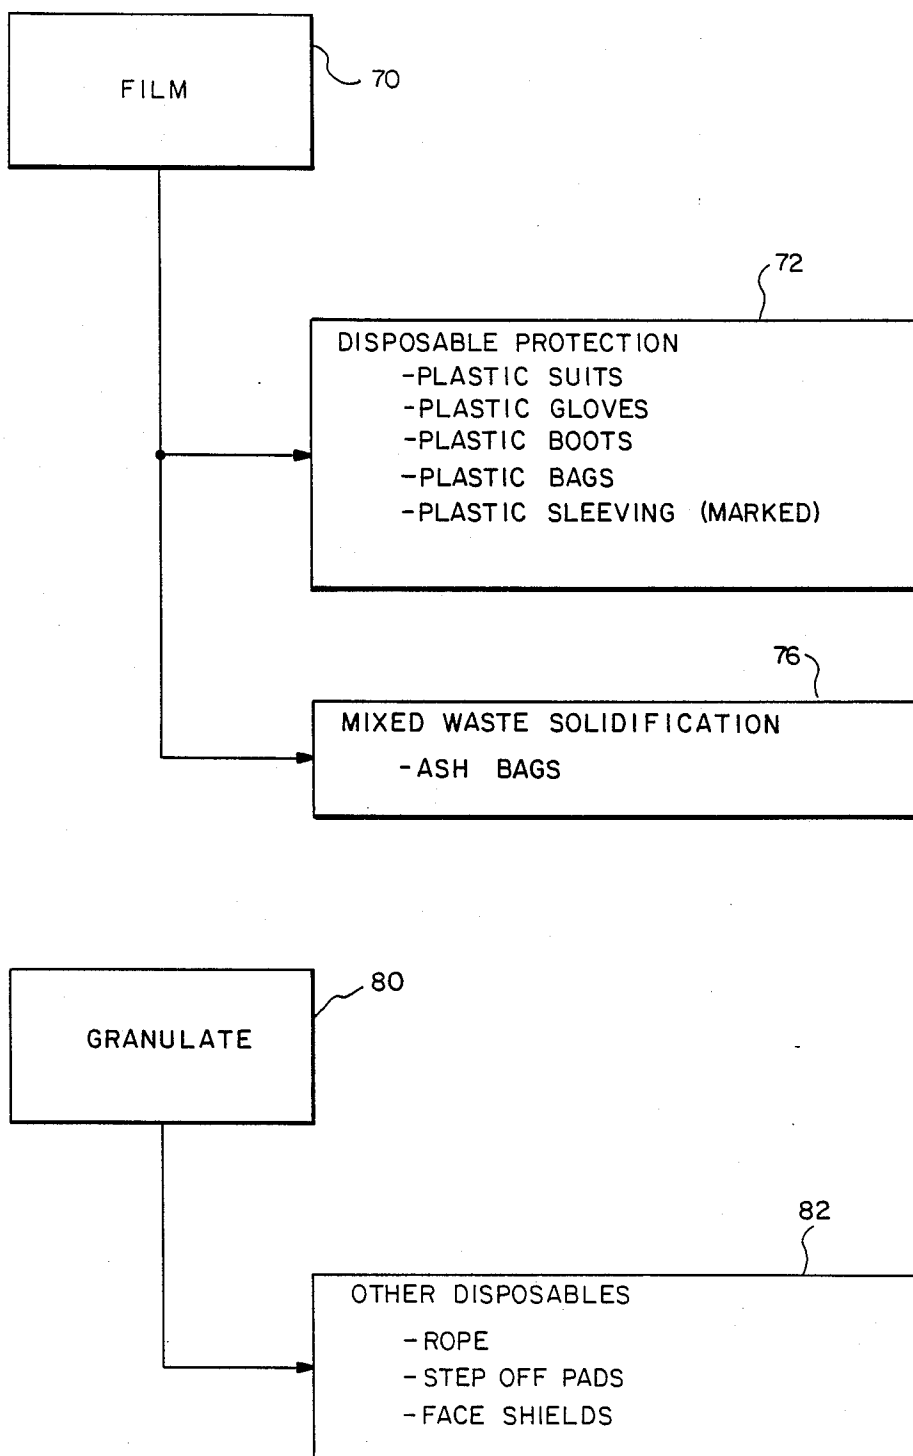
FILM

70

72

DISPOSABLE PROTECTION
-PLASTIC SUITS
-PLASTIC GLOVES
-PLASTIC BOOTS
-PLASTIC BAGS
-PLASTIC SLEEVING (MARKED)

76

MIXED WASTE SOLIDIFICATION
-ASH BAGS

GRANULATE

80

82

OTHER DISPOSABLES
-ROPE
-STEP OFF PADS
-FACE SHIELDS